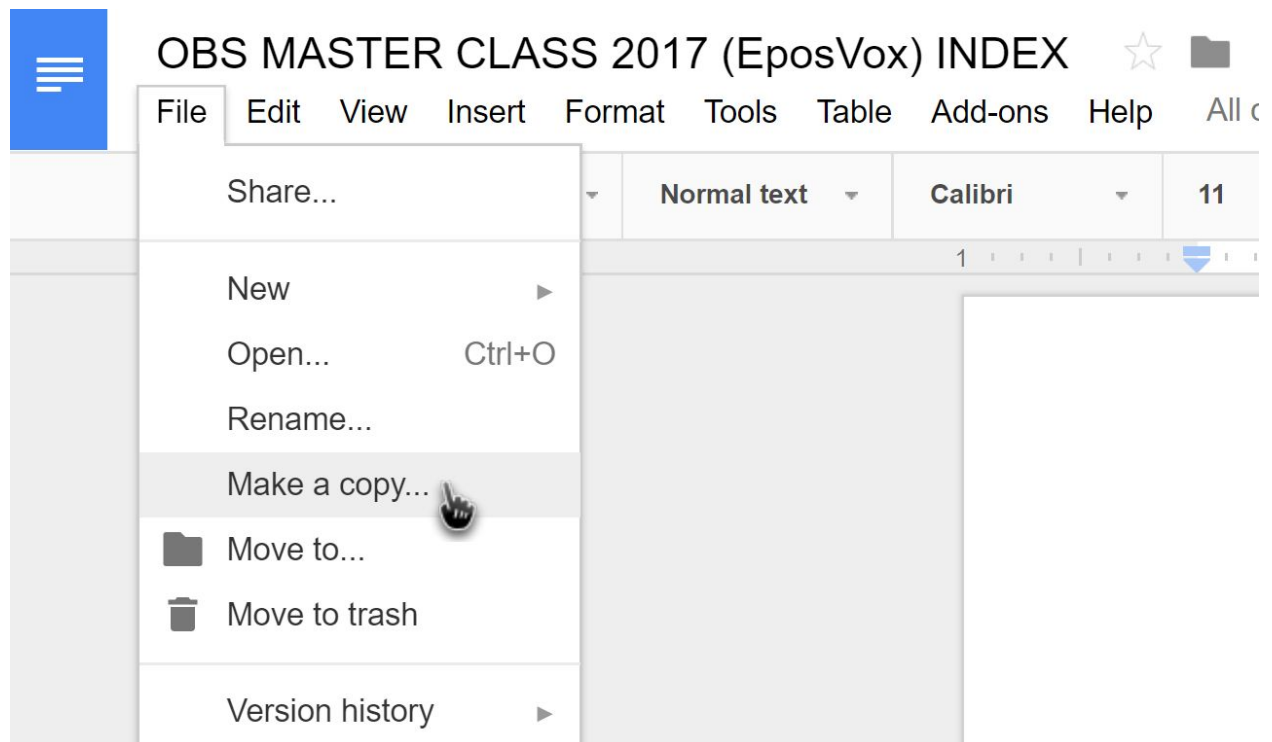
OBS MASTER CLASS 2017 (EposVox) INDEX

File Edit View Insert Format Tools Table Add-ons Help All c

Normal text

Calibri

11

1

Share...

New

Open... Ctrl+O

Rename...

Make a copy...

Move to...

Move to trash

Version history